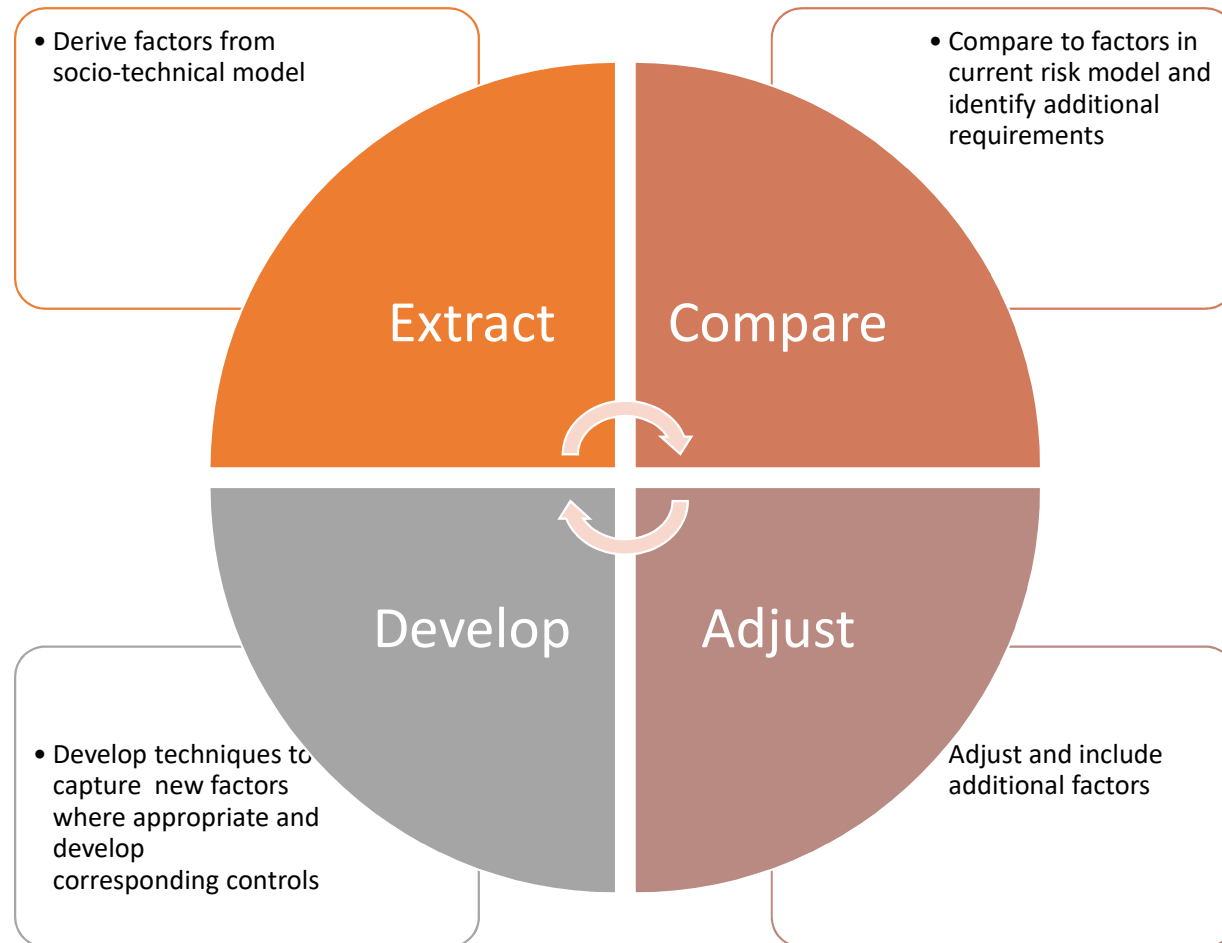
• Derive factors from socio-technical model

• Compare to factors in current risk model and identify additional requirements

Extract

Compare

Develop

Adjust

• Develop techniques to capture new factors where appropriate and develop corresponding controls

Adjust and include additional factors